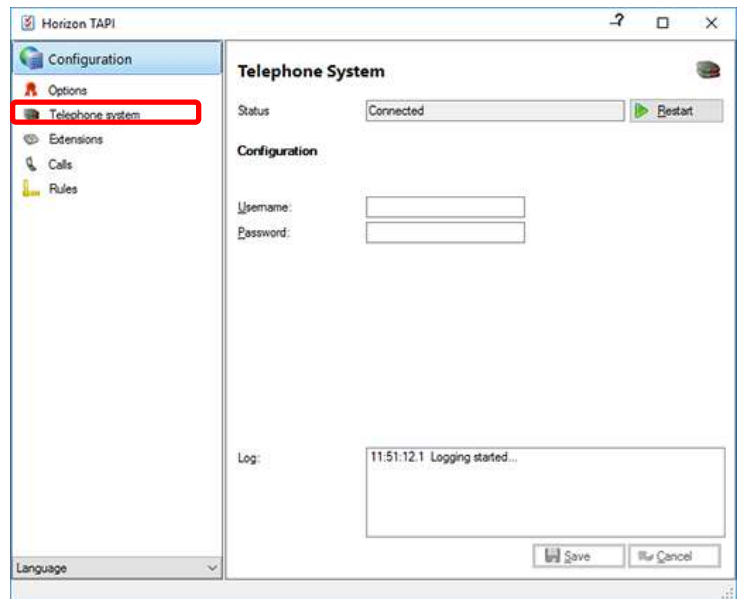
Horizon TAPI

?

Configuration

Options

Telephone system

Extensions

Calls

Rules

Language

Telephone System

Status

Connected

Restart

Configuration

Username:

Password:

Log:

11:51:12.1 Logging started...

Save

Cancel